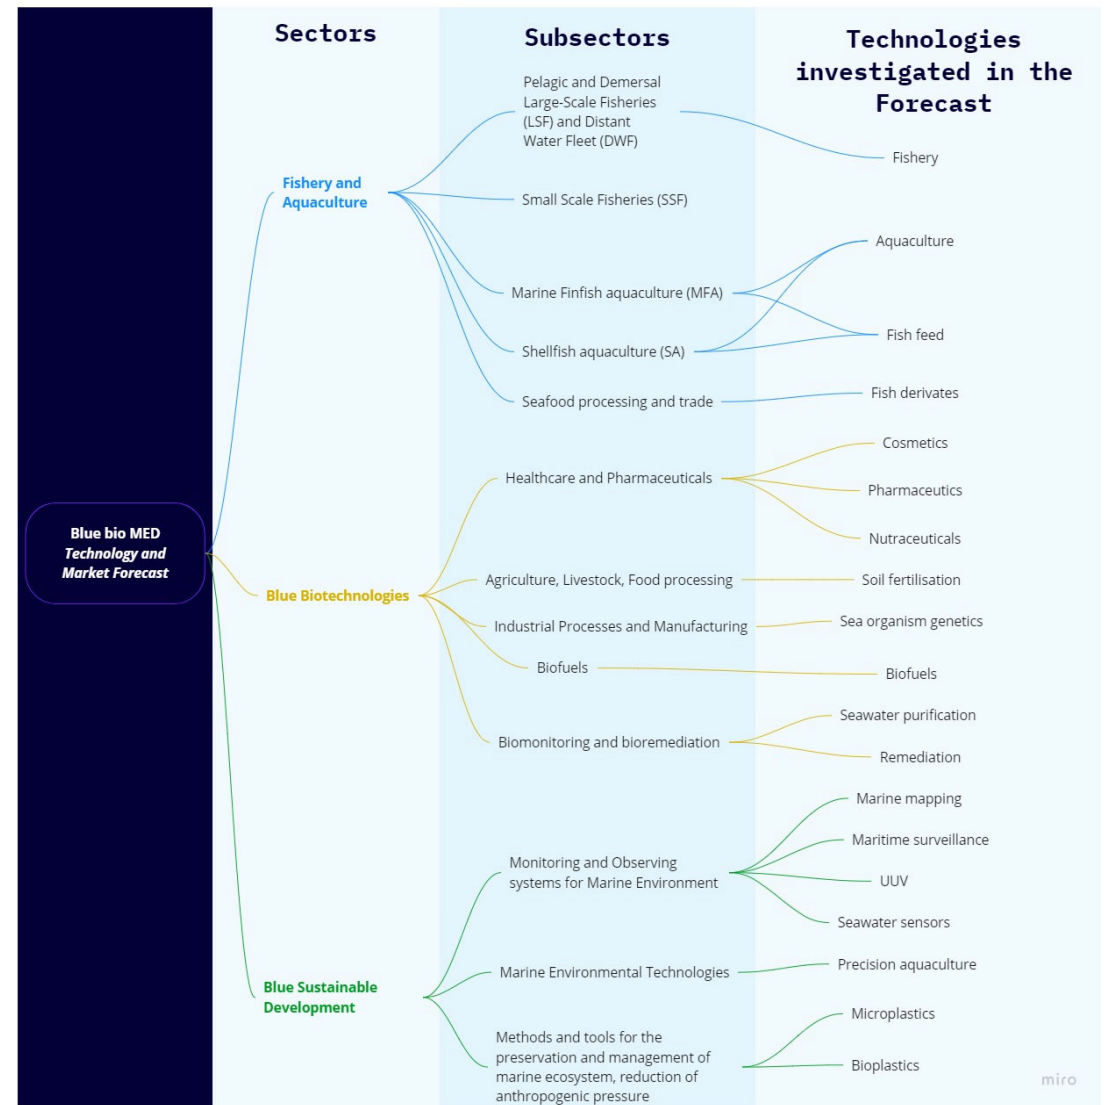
Sectors

Subsectors

Technologies investigated in the Forecast

Blue bio MED
Technology and Market Forecast

Fishery and Aquaculture

Pelagic and Demersal Large-Scale Fisheries (LSF) and Distant Water Fleet (DWF)

Fishery

Small Scale Fisheries (SSF)

Aquaculture

Marine Finfish aquaculture (MFA)

Fish feed

Shellfish aquaculture (SA)

Seafood processing and trade

Fish derivates

Cosmetics

Healthcare and Pharmaceuticals

Pharmaceutics

Nutraceuticals

Blue Biotechnologies

Agriculture, Livestock, Food processing

Soil fertilisation

Industrial Processes and Manufacturing

Sea organism genetics

Biofuels

Biofuels

Seawater purification

Biomonitoring and bioremediation

Remediation

Marine mapping

Maritime surveillance

Monitoring and Observing systems for Marine Environment

UUV

Seawater sensors

Blue Sustainable Development

Marine Environmental Technologies

Precision aquaculture

Microplastics

Methods and tools for the preservation and management of marine ecosystem, reduction of anthropogenic pressure

Bioplastics

miro